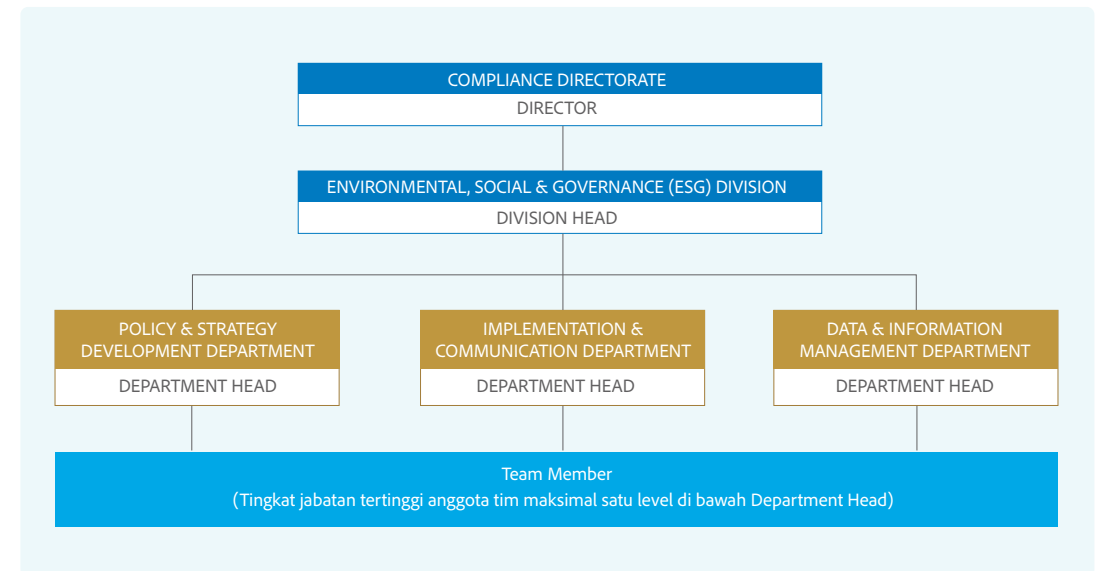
COMPLIANCE DIRECTORATE
DIRECTOR

ENVIRONMENTAL, SOCIAL & GOVERNANCE (ESG) DIVISION
DIVISION HEAD

POLICY & STRATEGY DEVELOPMENT DEPARTMENT
DEPARTMENT HEAD

IMPLEMENTATION & COMMUNICATION DEPARTMENT
DEPARTMENT HEAD

DATA & INFORMATION MANAGEMENT DEPARTMENT
DEPARTMENT HEAD

Team Member
(Tingkat jabatan tertinggi anggota tim maksimal satu level di bawah Department Head)